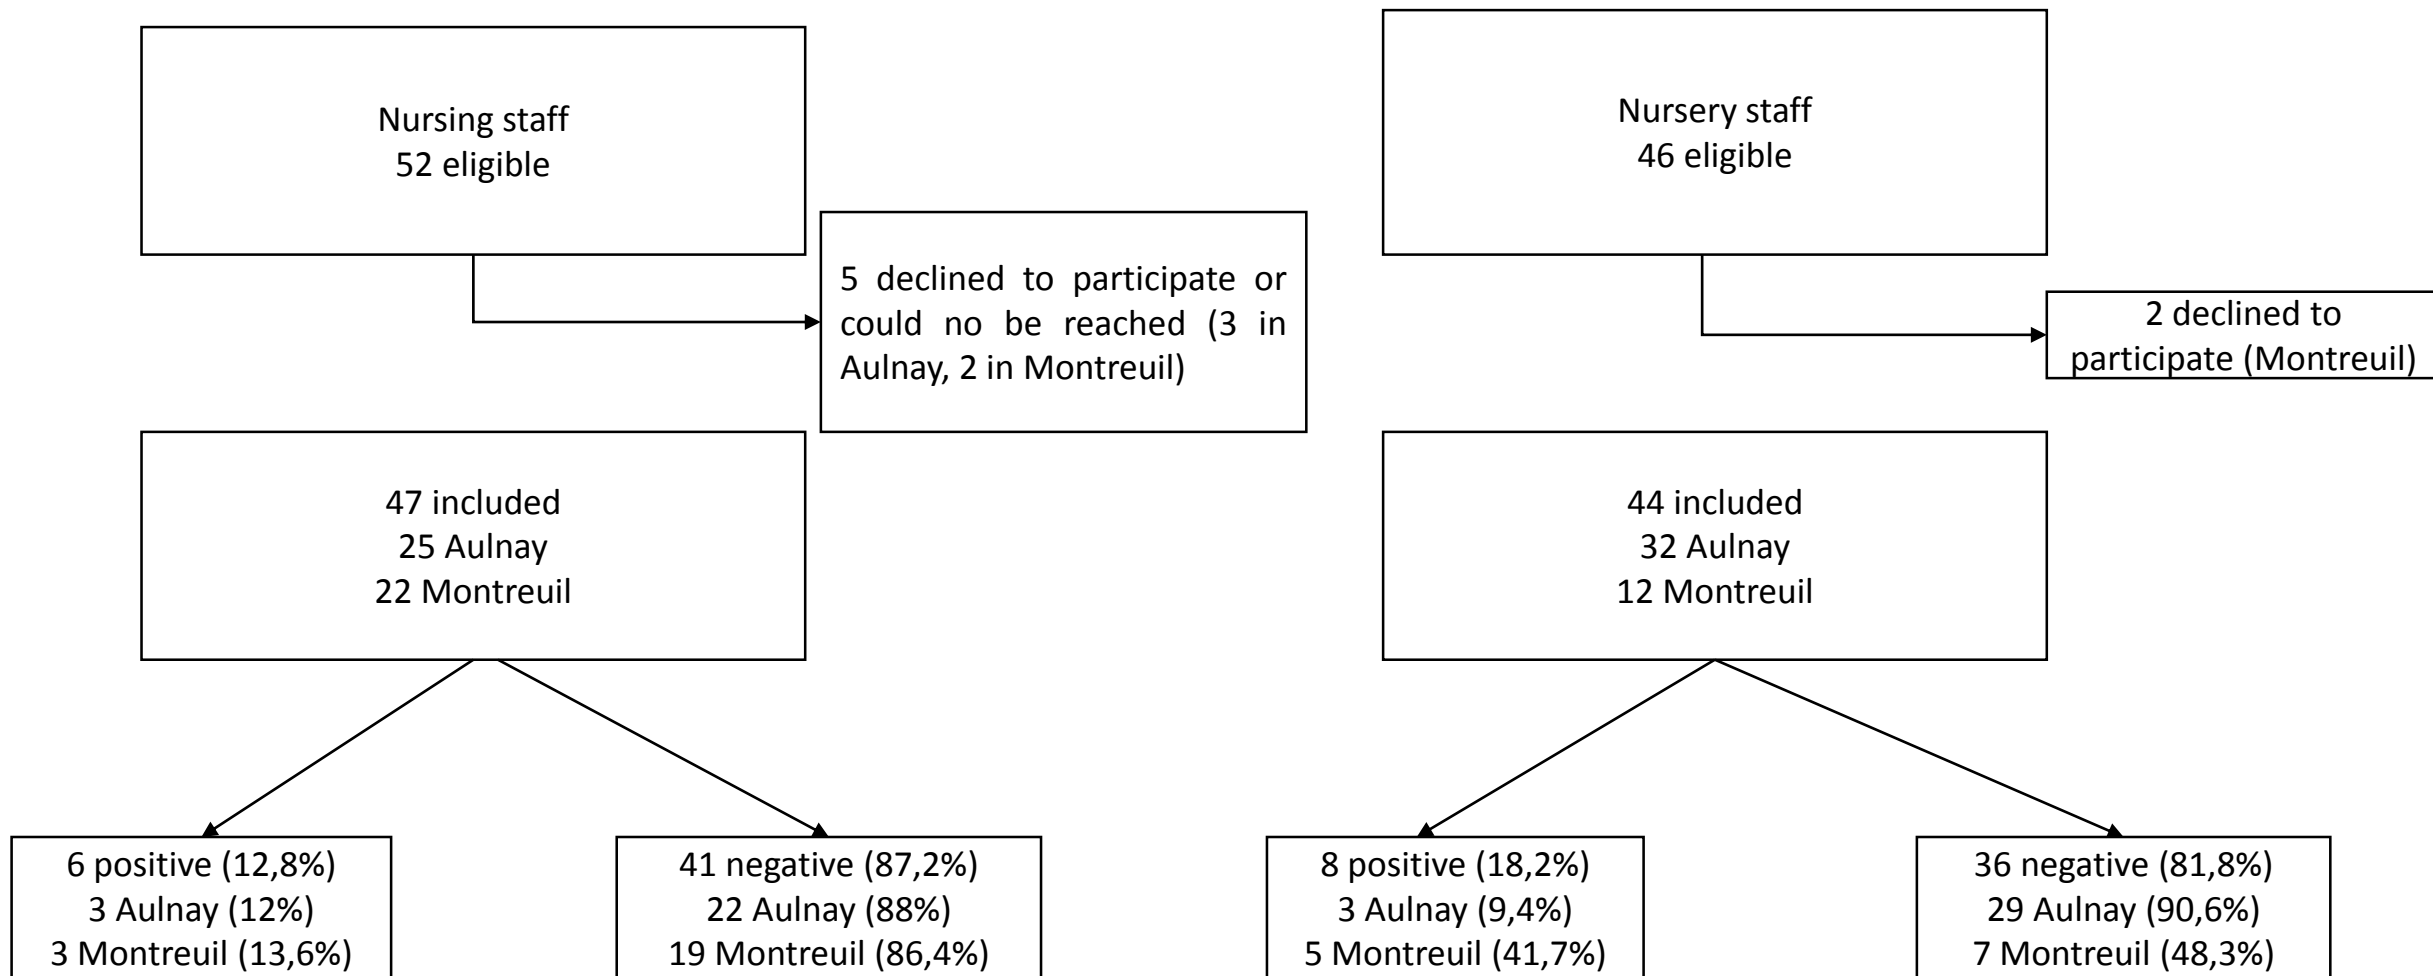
Nursing staff
52 eligible

5 declined to participate or could no be reached (3 in Aulnay, 2 in Montreuil)

47 included
25 Aulnay
22 Montreuil

6 positive (12,8%)
3 Aulnay (12%)
3 Montreuil (13,6%)

41 negative (87,2%)
22 Aulnay (88%)
19 Montreuil (86,4%)

Nursery staff
46 eligible

2 declined to participate (Montreuil)

44 included
32 Aulnay
12 Montreuil

8 positive (18,2%)
3 Aulnay (9,4%)
5 Montreuil (41,7%)

36 negative (81,8%)
29 Aulnay (90,6%)
7 Montreuil (48,3%)